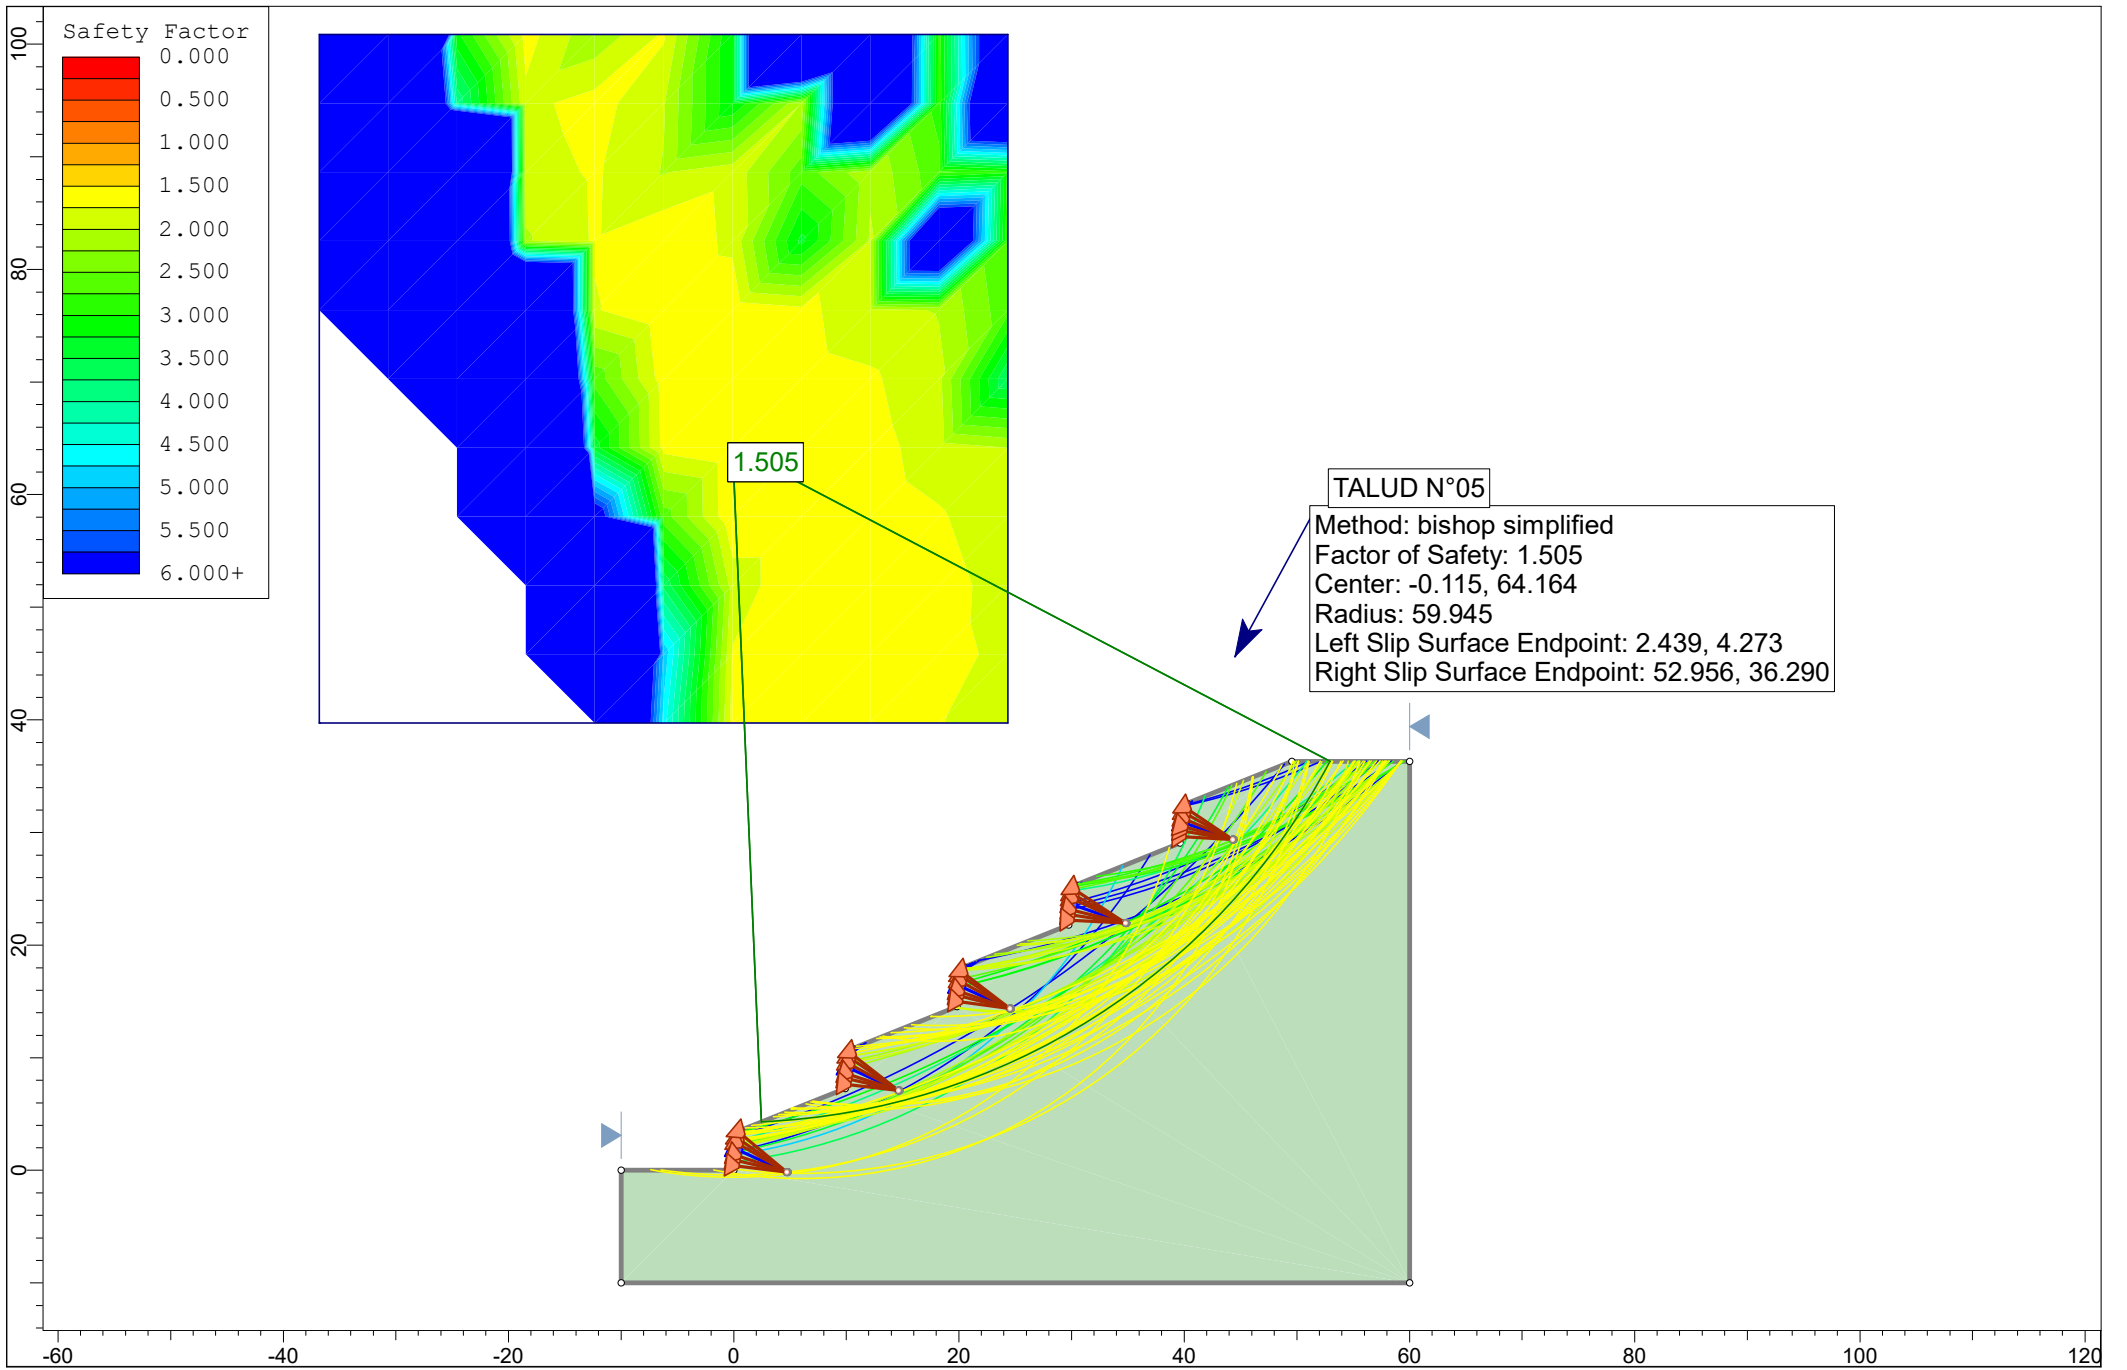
Safety Factor
0.000
0.500
1.000
1.500
2.000
2.500
3.000
3.500
4.000
4.500
5.000
5.500
6.000+

1.505

TALUD N°05
Method: bishop simplified
Factor of Safety: 1.505
Center: -0.115, 64.164
Radius: 59.945
Left Slip Surface Endpoint: 2.439, 4.273
Right Slip Surface Endpoint: 52.956, 36.290

100
80
60
40
20
0

-60 -40 -20 0 20 40 60 80 100 120